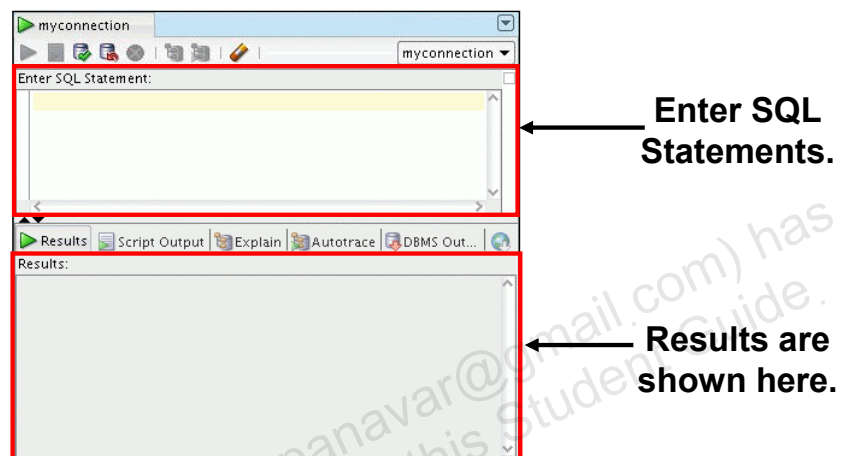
myconnection

myconnection ▾

Enter SQL Statement:

Enter SQL Statements.

Results | Script Output | Explain | Autotrace | DBMS Out...

Results:

Results are shown here.

panavar@gmail.com) has this Student Guide.